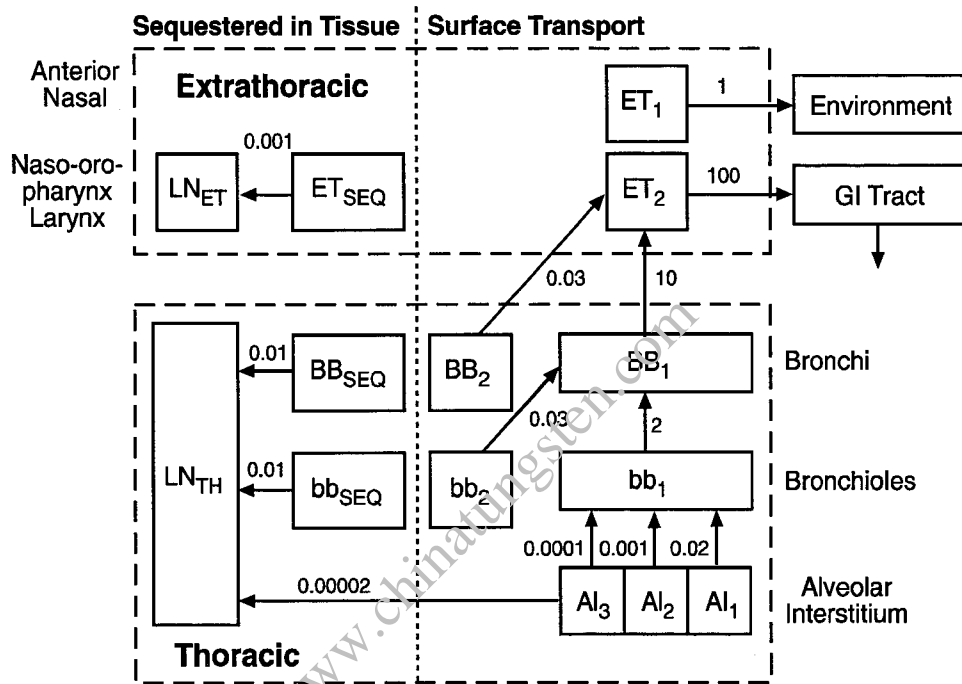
Sequestered in Tissue | Surface Transport

Anterior Nasal

Extrathoracic

$ET_1$ 1 Environment

Naso-oro-pharynx Larynx

$LN_{ET}$ 0.001 $ET_{SEQ}$

$ET_2$ 100 GI Tract

0.03 10

$LN_{TH}$

0.01 $BB_{SEQ}$

$BB_2$

$BB_1$

Bronchi

0.03 2

0.01 $bb_{SEQ}$

$bb_2$

$bb_1$

Bronchioles

0.0001 0.001 0.02

0.00002

$AI_3$ $AI_2$ $AI_1$

Alveolar Interstitium

Thoracic

www.chinatungsten.com